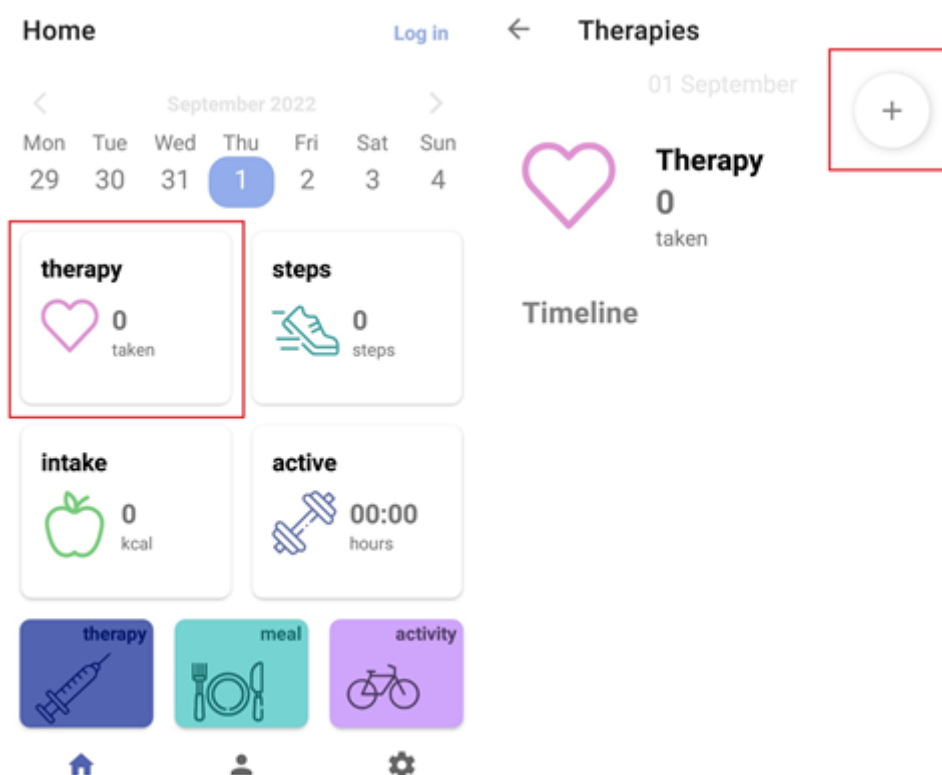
Home

Log in

September 2022

| Mon | Tue | Wed | Thu | Fri | Sat | Sun |
|---|---|---|---|---|---|---|
| 29 | 30 | 31 | 1 | 2 | 3 | 4 |

therapy
0
taken

steps
0
steps

intake
0
kcal

active
00:00
hours

therapy

meal

activity

←

Therapies

01 September

+

Therapy
0
taken

Timeline